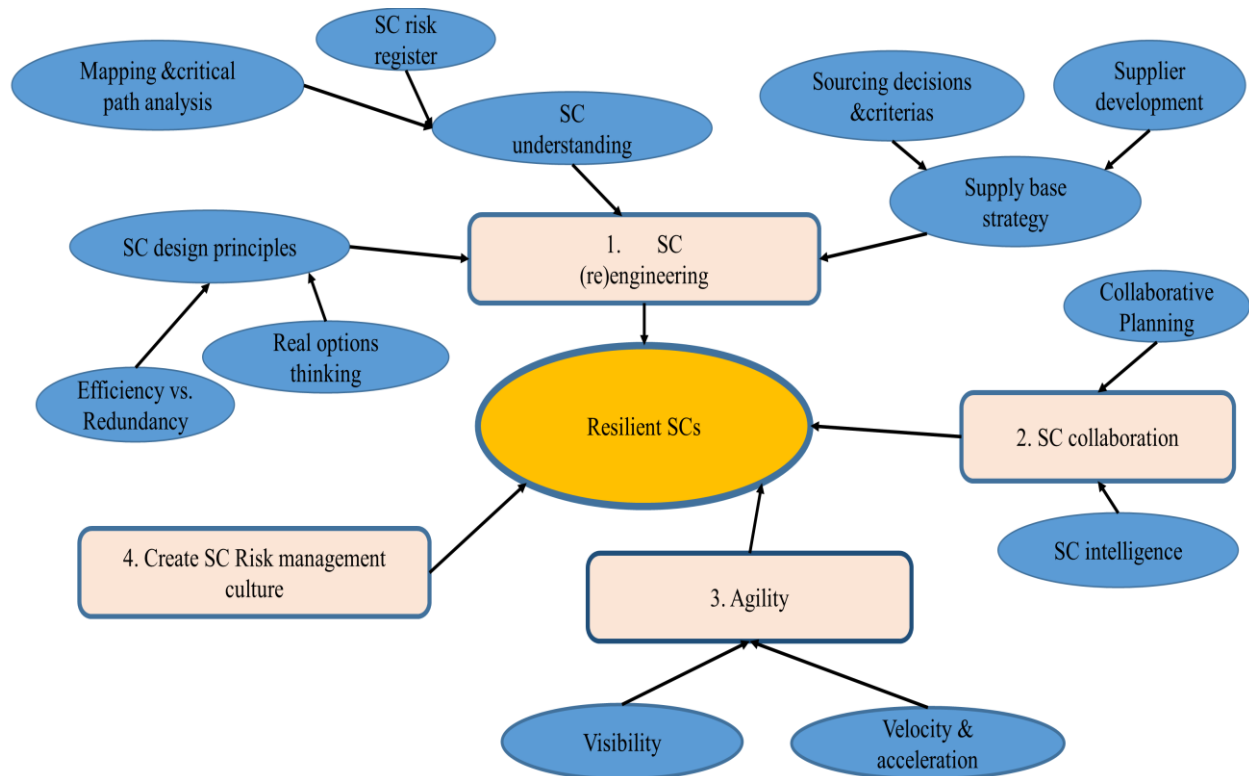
SC risk register

Mapping &critical path analysis

SC understanding

Sourcing decisions &criterias

Supplier development

Supply base strategy

SC design principles

1. SC (re)engineering

Collaborative Planning

Real options thinking

Efficiency vs. Redundancy

Resilient SCs

2. SC collaboration

SC intelligence

4. Create SC Risk management culture

3. Agility

Visibility

Velocity & acceleration